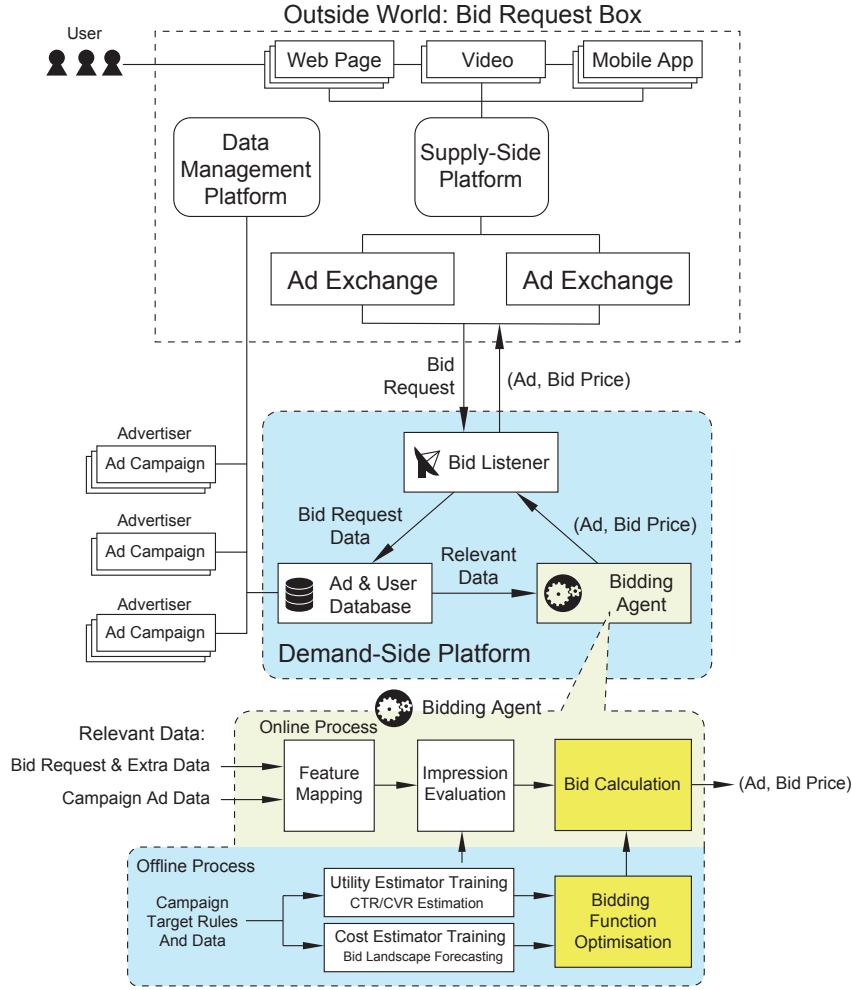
Outside World: Bid Request Box

User

Web Page

Video

Mobile App

Data Management Platform

Supply-Side Platform

Ad Exchange

Ad Exchange

Bid Request

(Ad, Bid Price)

Advertiser

Ad Campaign

Advertiser

Ad Campaign

Advertiser

Ad Campaign

Bid Listener

Bid Request Data

(Ad, Bid Price)

Relevant Data

Ad & User Database

Bidding Agent

Demand-Side Platform

Bidding Agent

Relevant Data:

Online Process

Bid Request & Extra Data

Campaign Ad Data

Feature Mapping

Impression Evaluation

Bid Calculation

(Ad, Bid Price)

Offline Process

Campaign Target Rules And Data

Utility Estimator Training
CTR/CVR Estimation

Cost Estimator Training
Bid Landscape Forecasting

Bidding Function Optimisation